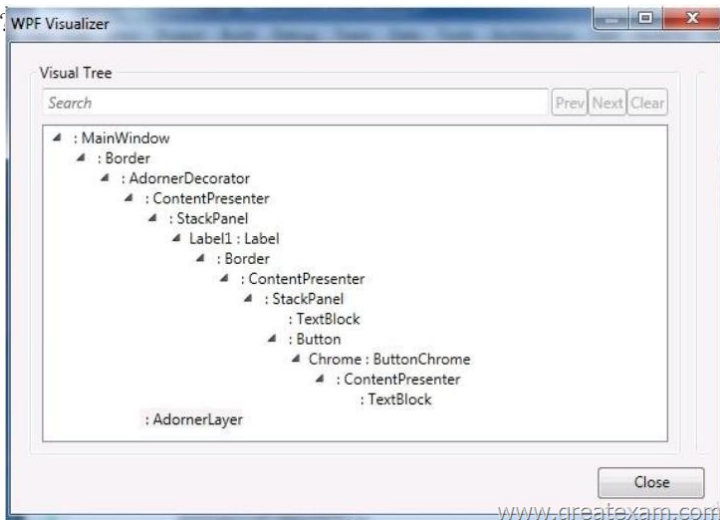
WPF Visualizer

Visual Tree

Search

Prev Next Clear

◢ : MainWindow
◢ : Border
◢ : AdornerDecorator
◢ : ContentPresenter
◢ : StackPanel
◢ Label1 : Label
◢ : Border
◢ : ContentPresenter
◢ : StackPanel
: TextBlock
◢ : Button
◢ Chrome : ButtonChrome
◢ : ContentPresenter
: TextBlock
: AdornerLayer

Close

www.greatexam.com